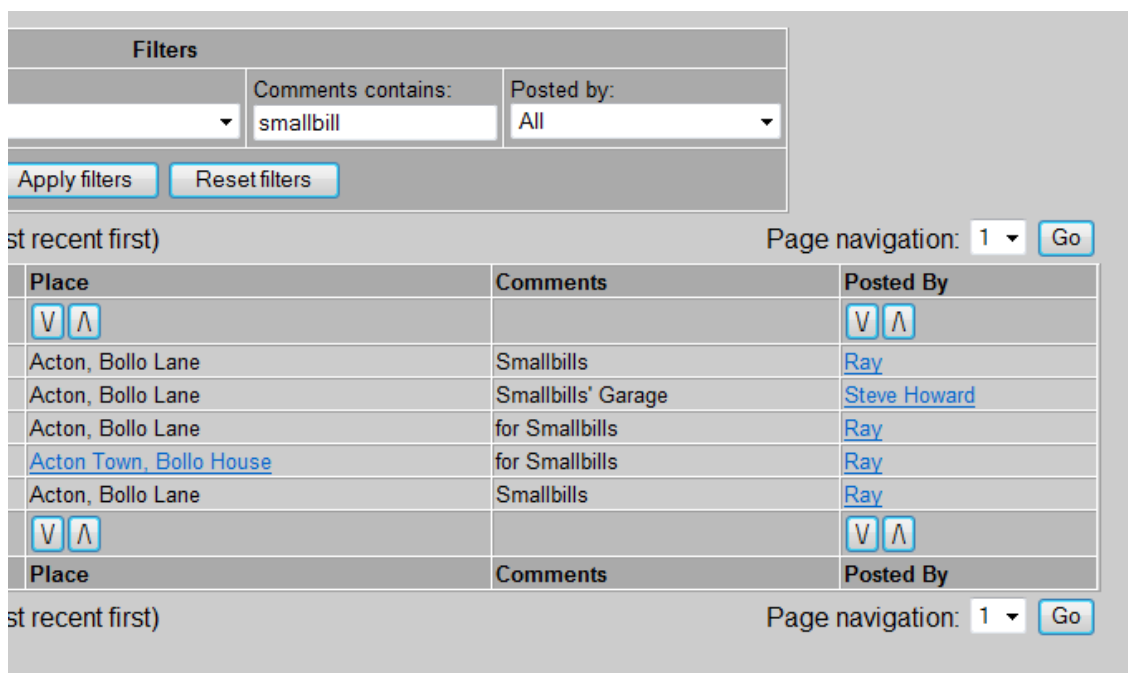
Filters

Comments contains: smallbill

Posted by: All

Apply filters Reset filters

st recent first)

Page navigation: 1 Go

| Place | Comments | Posted By |
|---|---|---|
| V Λ | | V Λ |
| Acton, Bollo Lane | Smallbills | Ray |
| Acton, Bollo Lane | Smallbills' Garage | Steve Howard |
| Acton, Bollo Lane | for Smallbills | Ray |
| Acton Town, Bollo House | for Smallbills | Ray |
| Acton, Bollo Lane | Smallbills | Ray |
| V Λ | | V Λ |
| Place | Comments | Posted By |

st recent first)

Page navigation: 1 Go